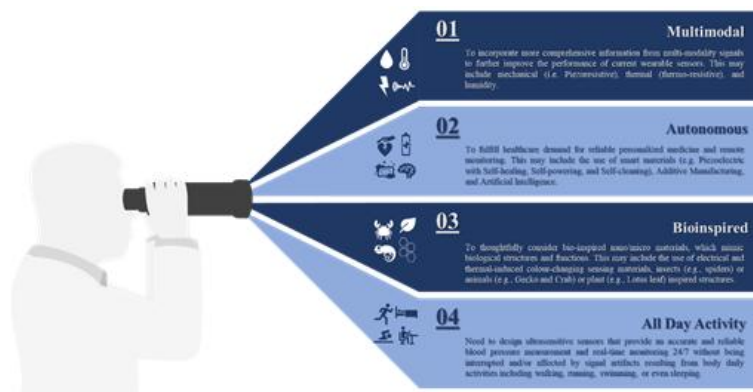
01

Multimodal

To incorporate more comprehensive information from multi-modality signals to further improve the performance of current wearable sensors. This may include mechanical (i.e. Piezoresistive), thermal (thermo-resistive), and humidity.

02

Autonomous

To fulfill healthcare demand for reliable personalized medicine and remote monitoring. This may include the use of smart materials (e.g. Piezoelectric with Self-healing, Self-powering, and Self-cleaning), Additive Manufacturing, and Artificial Intelligence.

03

Bioinspired

To thoughtfully consider bio-inspired nano/micro materials, which mimic biological structures and functions. This may include the use of electrical and thermal-induced colour-changing sensing materials, insects (e.g., spiders) or animals (e.g., Gecko and Crab) or plant (e.g., Lotus leaf) inspired structures.

04

All Day Activity

Need to design ultrasensitive sensors that provide an accurate and reliable blood pressure measurement and real-time monitoring 24/7 without being interrupted and/or affected by signal artifacts resulting from body daily activities including walking, running, swimming, or even sleeping.